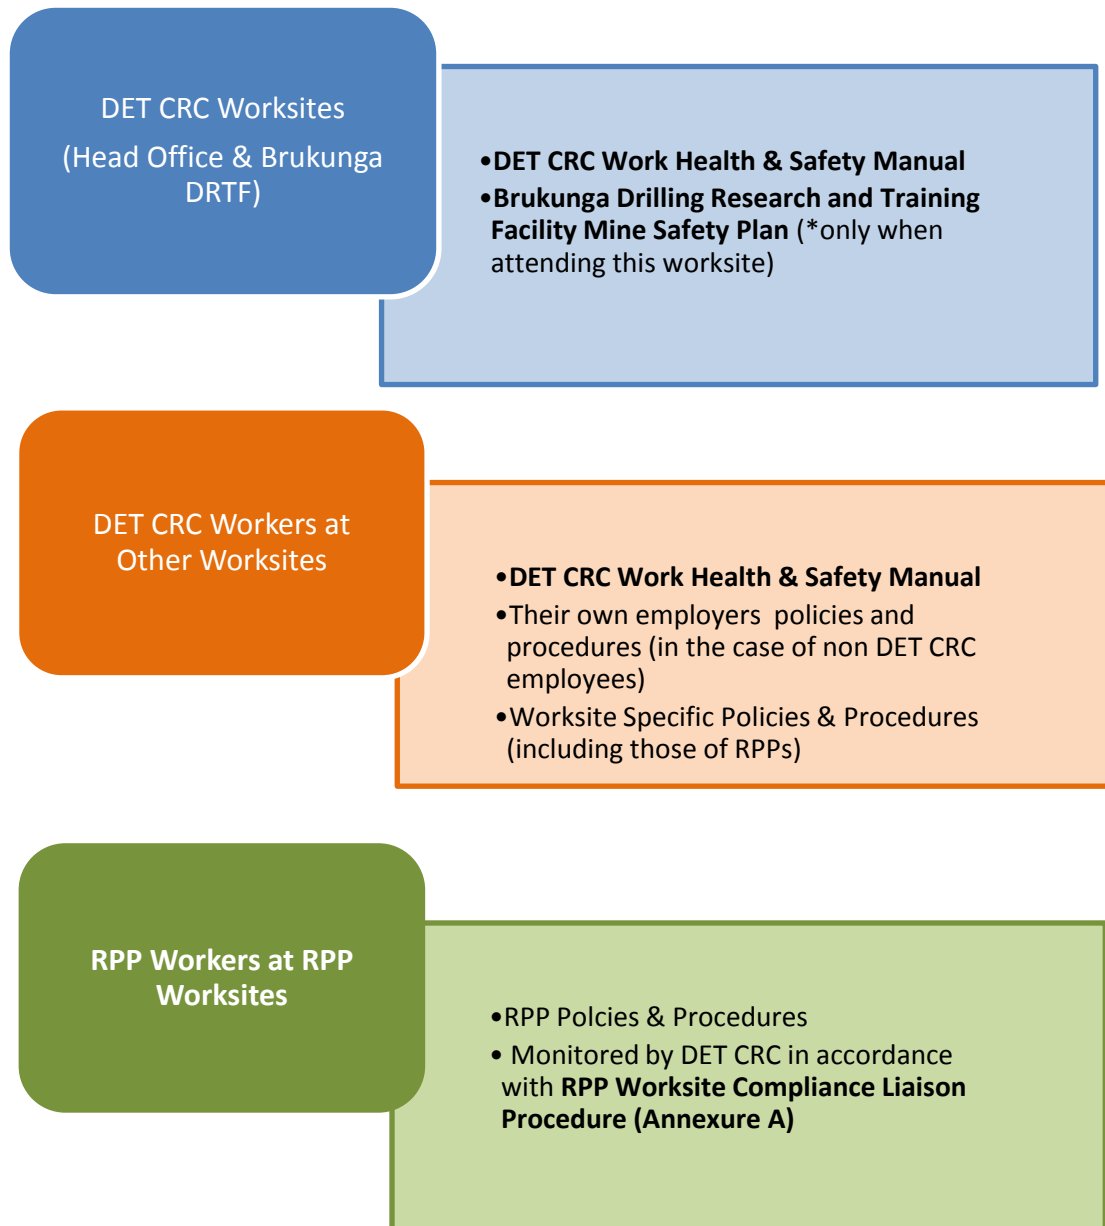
DET CRC Worksites

(Head Office & Brukunga DRTF)

•DET CRC Work Health & Safety Manual
•Brukunga Drilling Research and Training Facility Mine Safety Plan (*only when attending this worksite)

DET CRC Workers at Other Worksites

•DET CRC Work Health & Safety Manual
•Their own employers policies and procedures (in the case of non DET CRC employees)
•Worksite Specific Policies & Procedures (including those of RPPs)

RPP Workers at RPP Worksites

•RPP Polcies & Procedures
• Monitored by DET CRC in accordance with RPP Worksite Compliance Liaison Procedure (Annexure A)